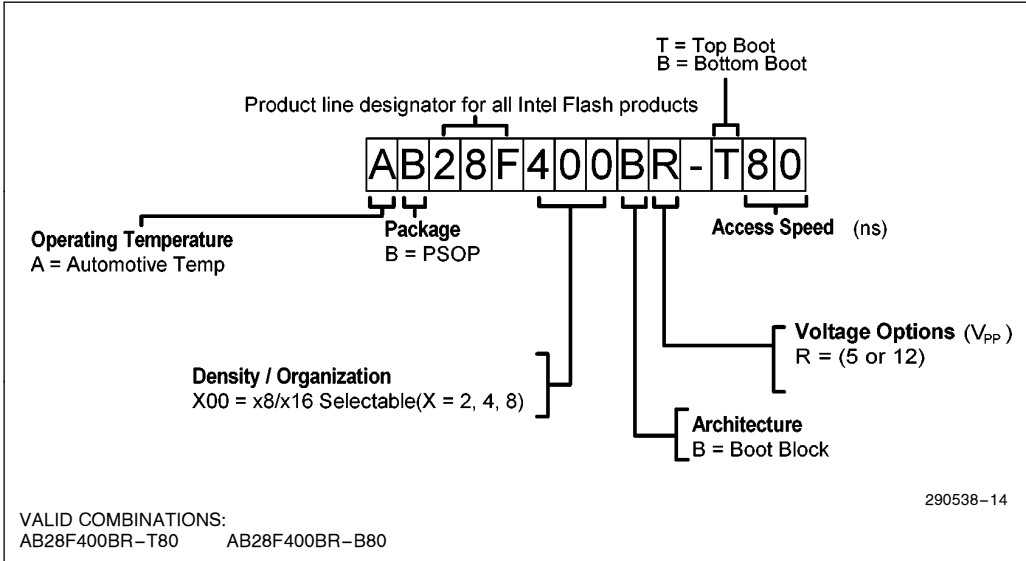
T = Top Boot
B = Bottom Boot

Product line designator for all Intel Flash products

A B 2 8 F 4 0 0 B R - T 8 0

Operating Temperature
A = Automotive Temp

Package
B = PSOP

Access Speed (ns)

Voltage Options ($V_{PP}$)
R = (5 or 12)

Density / Organization
X00 = x8/x16 Selectable(X = 2, 4, 8)

Architecture
B = Boot Block

290538–14

VALID COMBINATIONS:
AB28F400BR–T80 AB28F400BR–B80